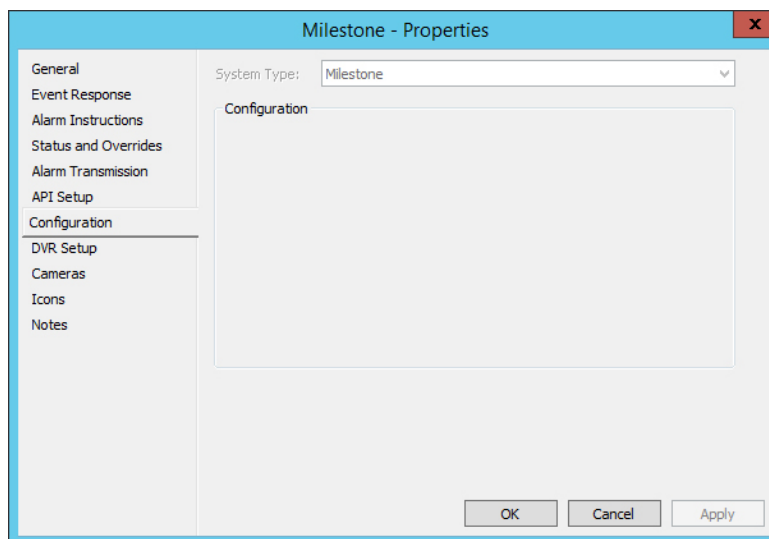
Milestone - Properties

General
Event Response
Alarm Instructions
Status and Overrides
Alarm Transmission
API Setup
Configuration
DVR Setup
Cameras
Icons
Notes

System Type: Milestone

Configuration

OK
Cancel
Apply